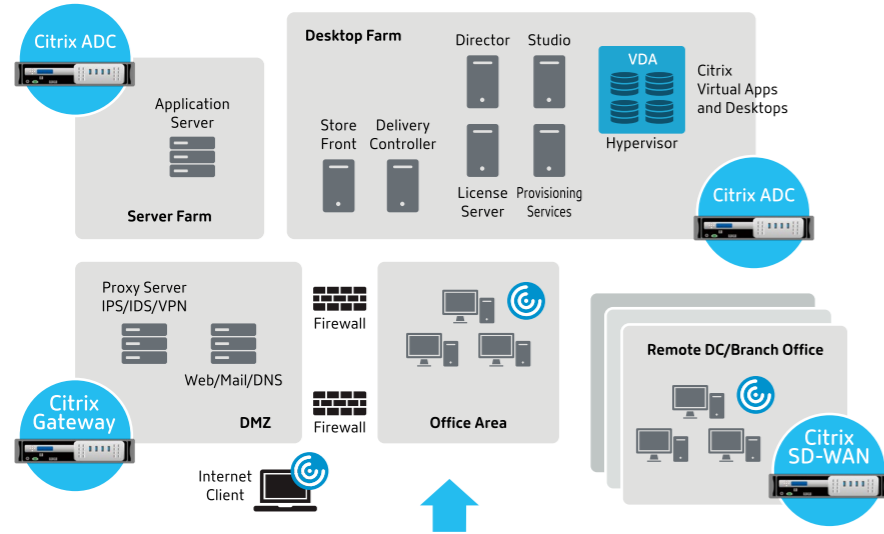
Citrix ADC

Application Server

Server Farm

Desktop Farm

Director

Studio

VDA

Citrix Virtual Apps and Desktops

Hypervisor

Store Front

Delivery Controller

License Server

Provisioning Services

Citrix ADC

Proxy Server IPS/IDS/VPN

Web/Mail/DNS

DMZ

Citrix Gateway

Firewall

Firewall

Office Area

Remote DC/Branch Office

Citrix SD-WAN

Internet Client